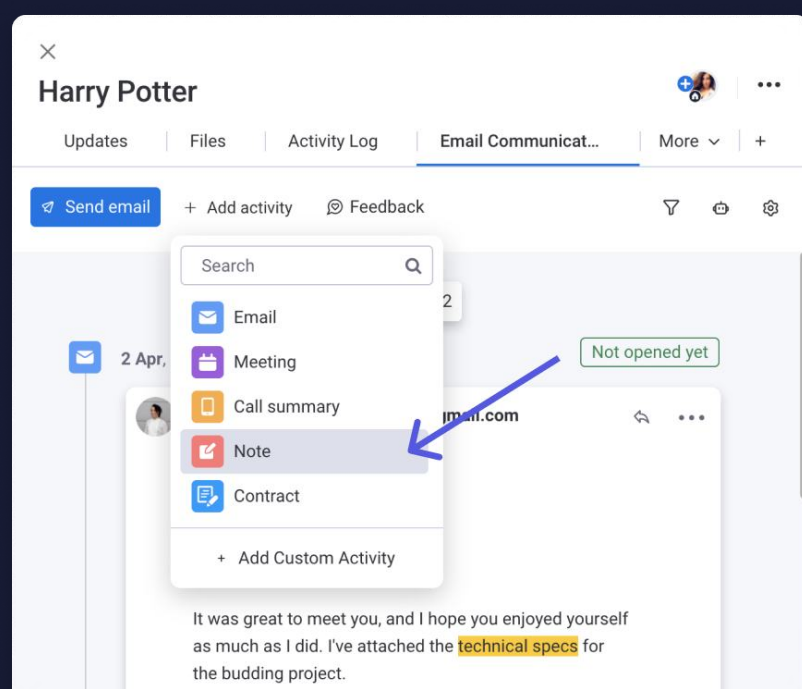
Harry Potter

Updates | Files | Activity Log | Email Communicat... | More | +

Send email + Add activity Feedback

Search

Email
Meeting
Call summary
Note
Contract

+ Add Custom Activity

2

2 Apr,

Not opened yet

gmail.com

It was great to meet you, and I hope you enjoyed yourself as much as I did. I've attached the technical specs for the budding project.